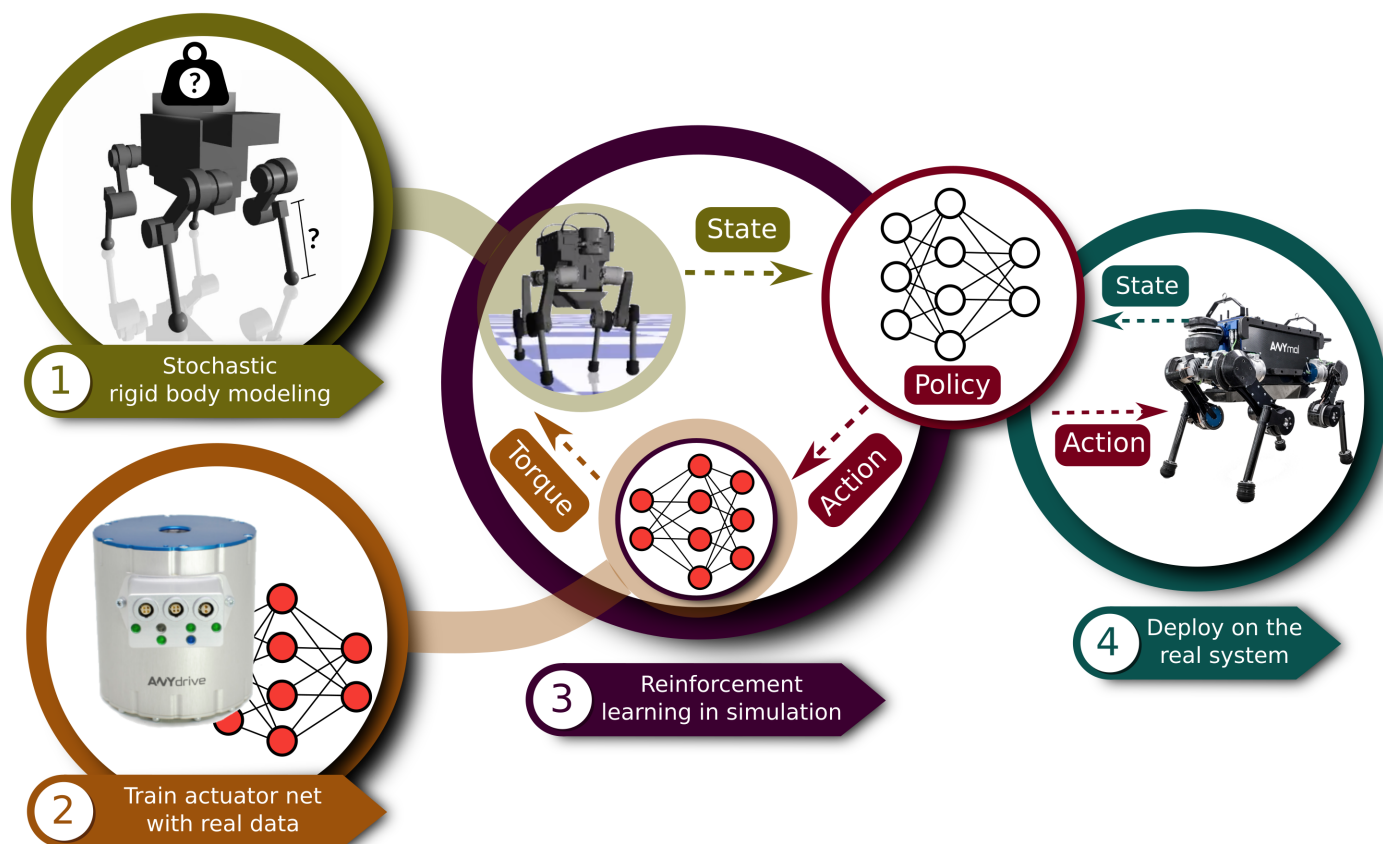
?

?

1 Stochastic rigid body modeling

State

Policy

Torque

Action

State

ANYmal

Action

ANYdrive

2 Train actuator net with real data

3 Reinforcement learning in simulation

4 Deploy on the real system